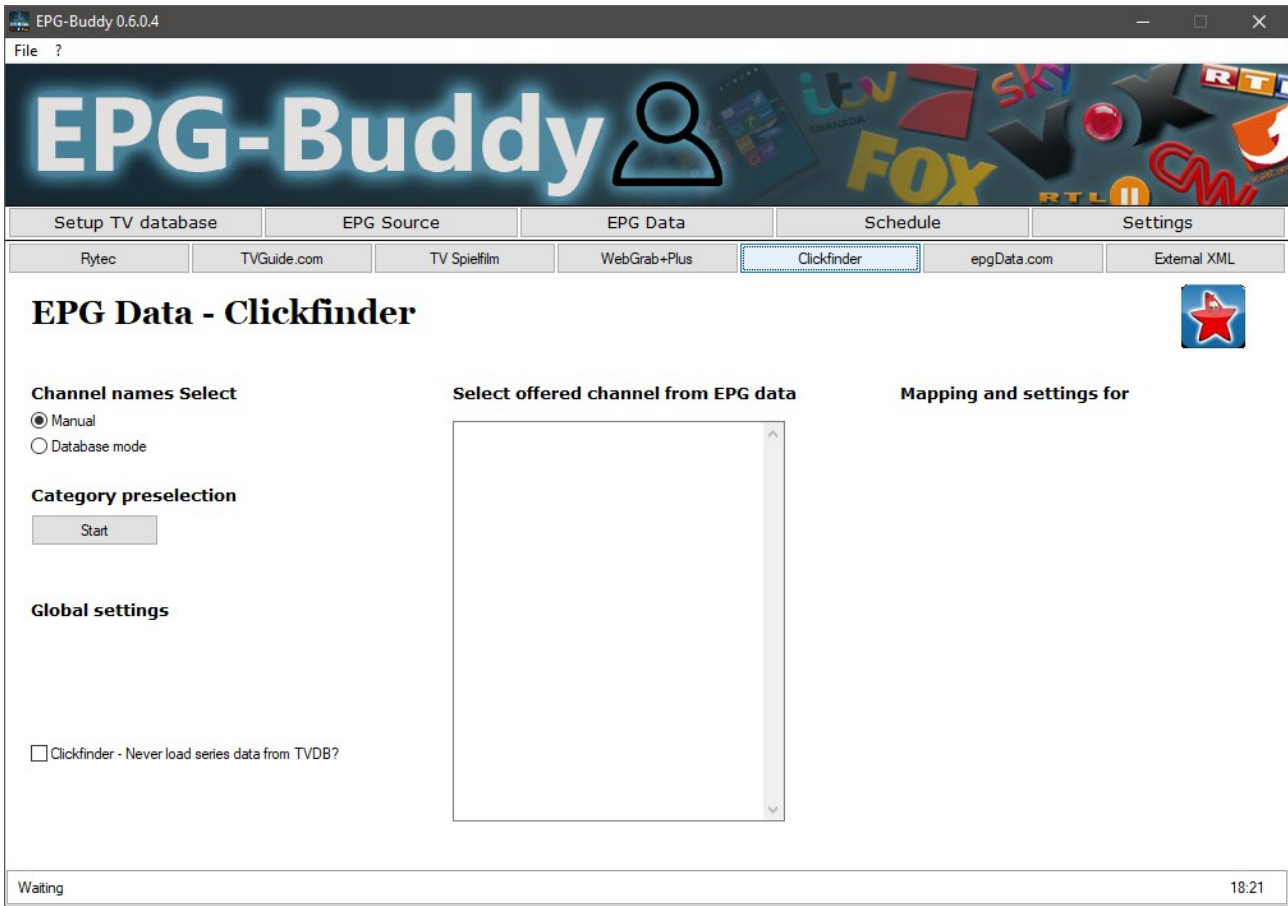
EPG-Buddy 0.6.0.4

File ?

EPG-Buddy

itv GRANADA FOX sky RTL CNN RTL II

Setup TV database | EPG Source | EPG Data | Schedule | Settings

Rytec | TVGuide.com | TV Spielfilm | WebGrab+Plus | Clickfinder | epgData.com | External XML

EPG Data - Clickfinder

Channel names Select

Manual

Database mode

Category preselection

Start

Global settings

Clickfinder - Never load series data from TVDB?

Select offered channel from EPG data

Mapping and settings for

Waiting

18:21